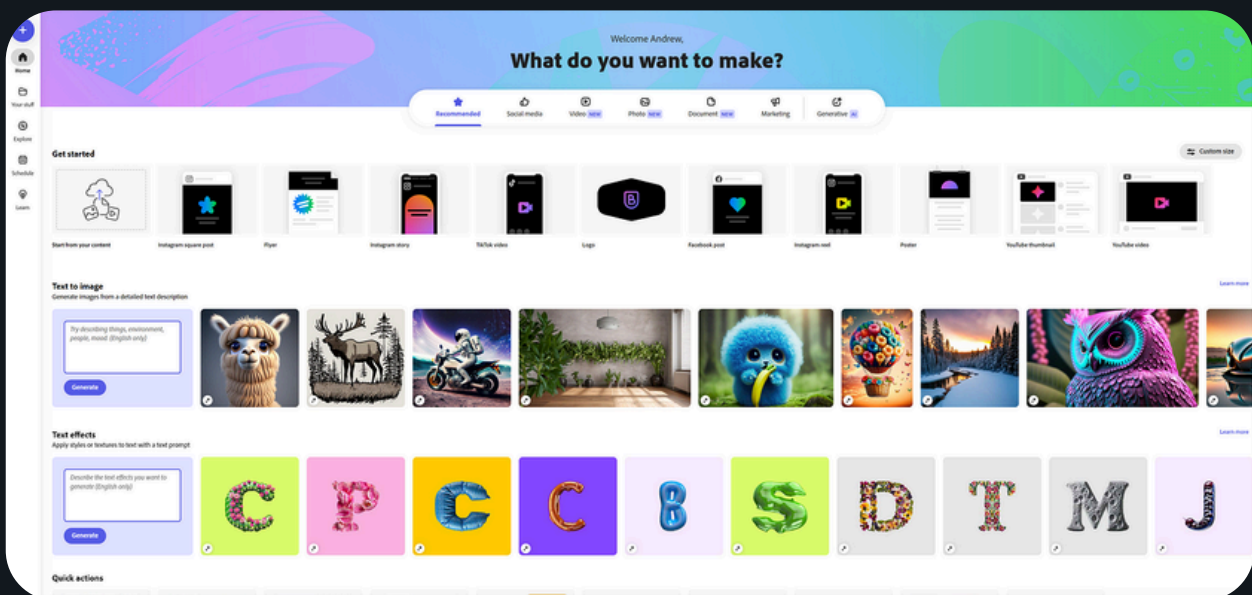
Home
Your stuff
Explore
Schedule
Learn

Welcome Andrew,
What do you want to make?

Recommended
Social media
Video NEW
Photo NEW
Document NEW
Marketing
Generative AI

Get started
Custom size

Start from your content
Instagram square post
Flyer
Instagram story
TikTok video
Logo
Facebook post
Instagram reel
Poster
YouTube thumbnail
YouTube video

Text to image
Generate images from a detailed text description
Learn more

Try describing things, environment, people, mood. (English only)
Generate

Text effects
Apply styles or textures to text with a text prompt
Learn more

Describe the text effects you want to generate (English only)
Generate

C P C C B S D T M J

Quick actions